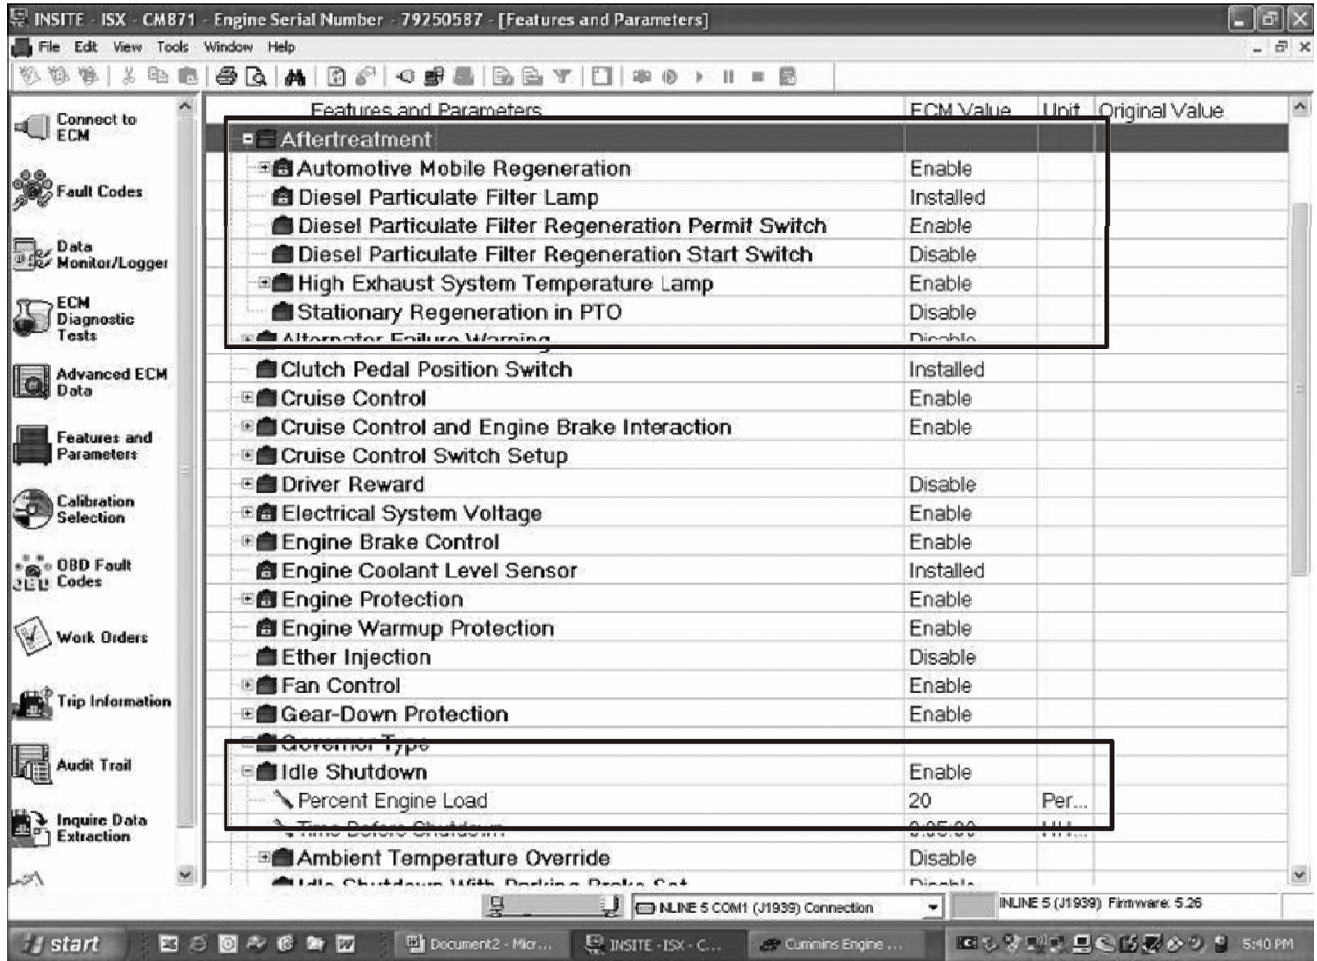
INSITE - ISX - CM871 - Engine Serial Number - 79250587 - [Features and Parameters]

File Edit View Tools Window Help

Connect to ECM
Fault Codes
Data Monitor/Logger
ECM Diagnostic Tests
Advanced ECM Data
Features and Parameters
Calibration Selection
OBD Fault Codes
Work Orders
Trip Information
Audit Trail
Inquire Data Extraction

| Features and Parameters | ECM Value | Unit | Original Value |
|---|---|---|---|
| Aftertreatment | | | |
| Automotive Mobile Regeneration | Enable | | |
| Diesel Particulate Filter Lamp | Installed | | |
| Diesel Particulate Filter Regeneration Permit Switch | Enable | | |
| Diesel Particulate Filter Regeneration Start Switch | Disable | | |
| High Exhaust System Temperature Lamp | Enable | | |
| Stationary Regeneration in PTO | Disable | | |
| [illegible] | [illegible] | | |
| Clutch Pedal Position Switch | Installed | | |
| Cruise Control | Enable | | |
| Cruise Control and Engine Brake Interaction | Enable | | |
| Cruise Control Switch Setup | | | |
| Driver Reward | Disable | | |
| Electrical System Voltage | Enable | | |
| Engine Brake Control | Enable | | |
| Engine Coolant Level Sensor | Installed | | |
| Engine Protection | Enable | | |
| Engine Warmup Protection | Enable | | |
| Ether Injection | Disable | | |
| Fan Control | Enable | | |
| Gear-Down Protection | Enable | | |
| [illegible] | | | |
| Idle Shutdown | Enable | | |
| Percent Engine Load | 20 | Per... | |
| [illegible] | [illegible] | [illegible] | |
| Ambient Temperature Override | Disable | | |
| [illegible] | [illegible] | | |

INLINE 5 COM1 (J1939) Connection
INLINE 5 (J1939) Firmware: 5.26

start
Document2 - Micr...
INSITE - ISX - C...
Cummins Engine ...
5:40 PM